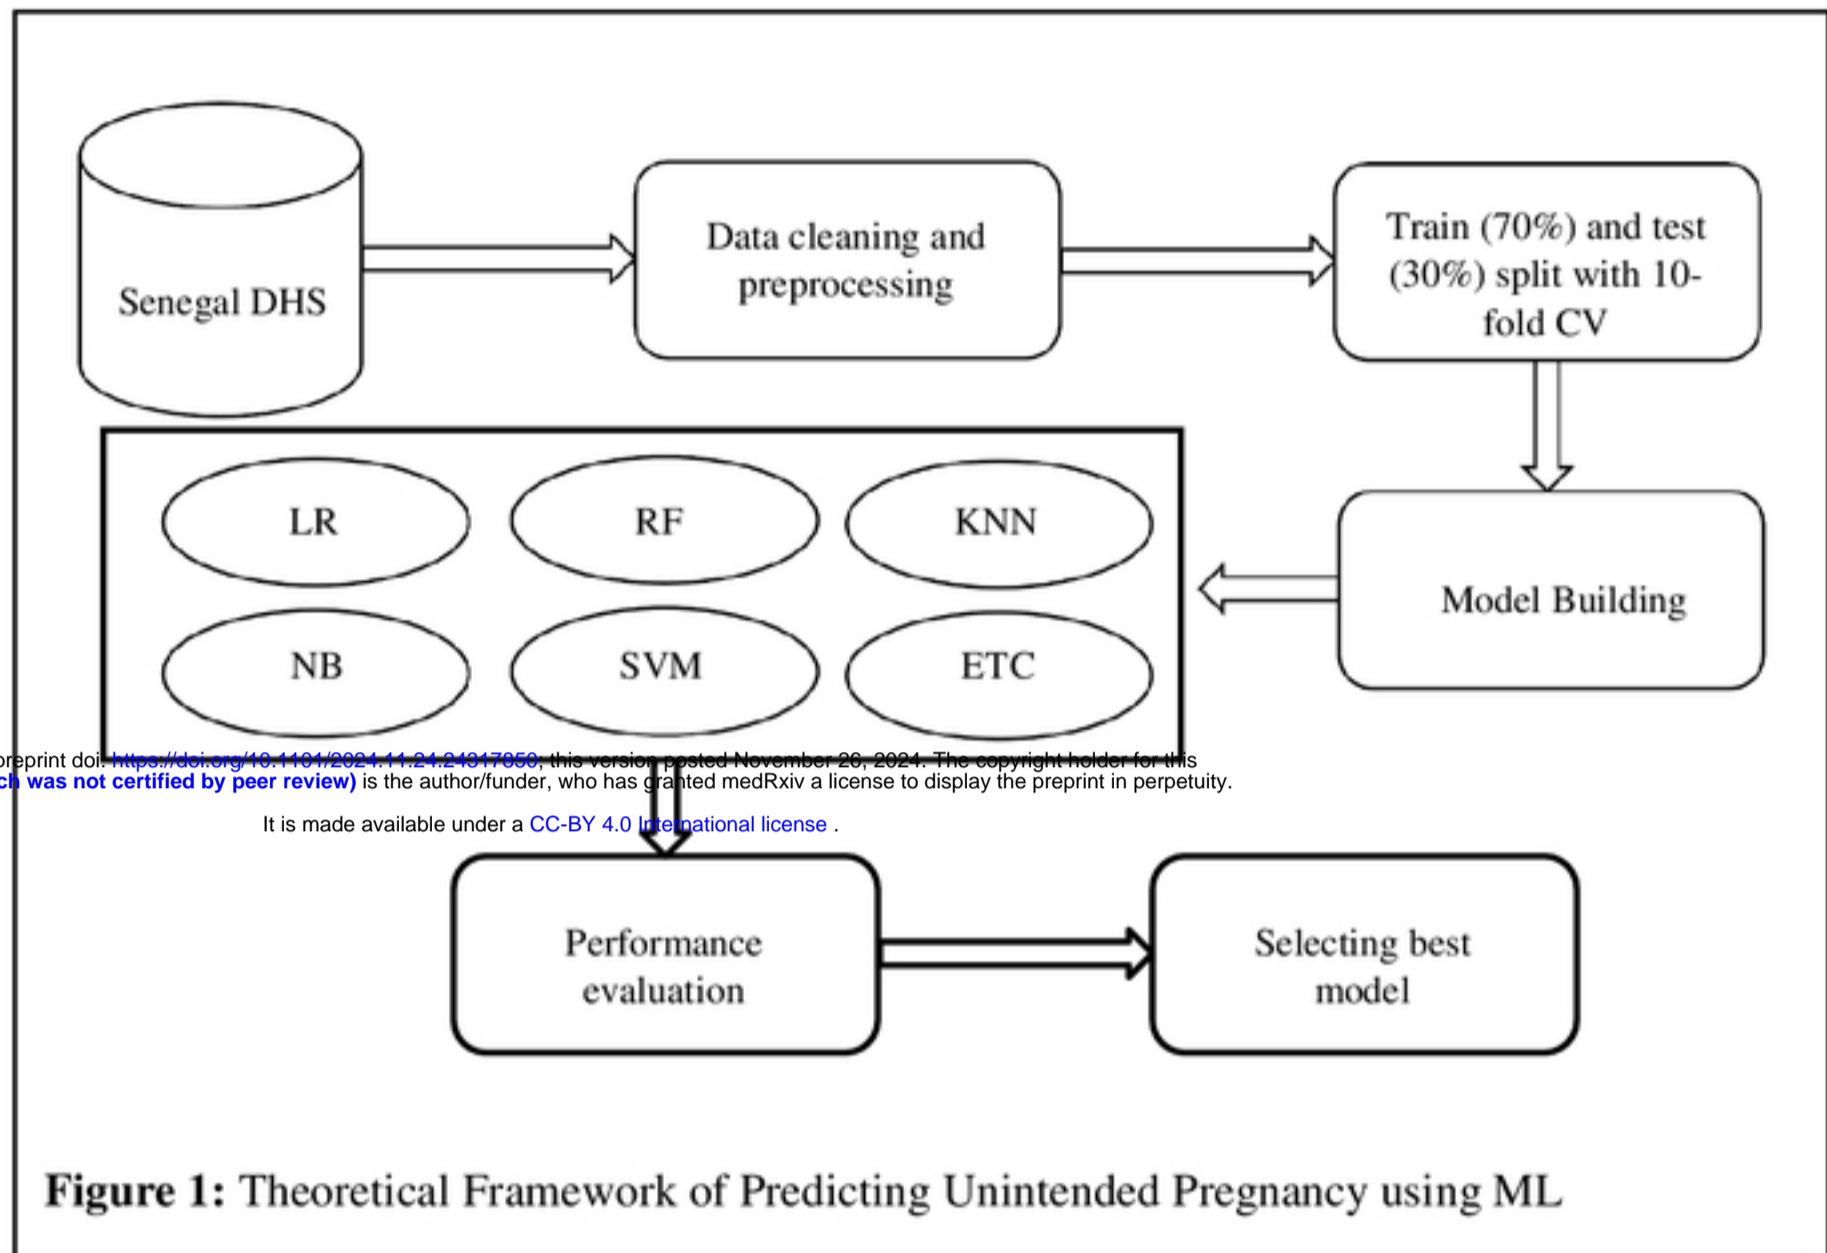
Senegal DHS

Data cleaning and preprocessing

Train (70%) and test (30%) split with 10-fold CV

LR

RF

KNN

NB

SVM

ETC

Model Building

preprint doi: https://doi.org/10.1101/2024.11.24.24317850; this version posted November 26, 2024. The copyright holder for this
ch was not certified by peer review) is the author/funder, who has granted medRxiv a license to display the preprint in perpetuity.

It is made available under a CC-BY 4.0 International license .

Performance evaluation

Selecting best model

**Figure 1:** Theoretical Framework of Predicting Unintended Pregnancy using ML